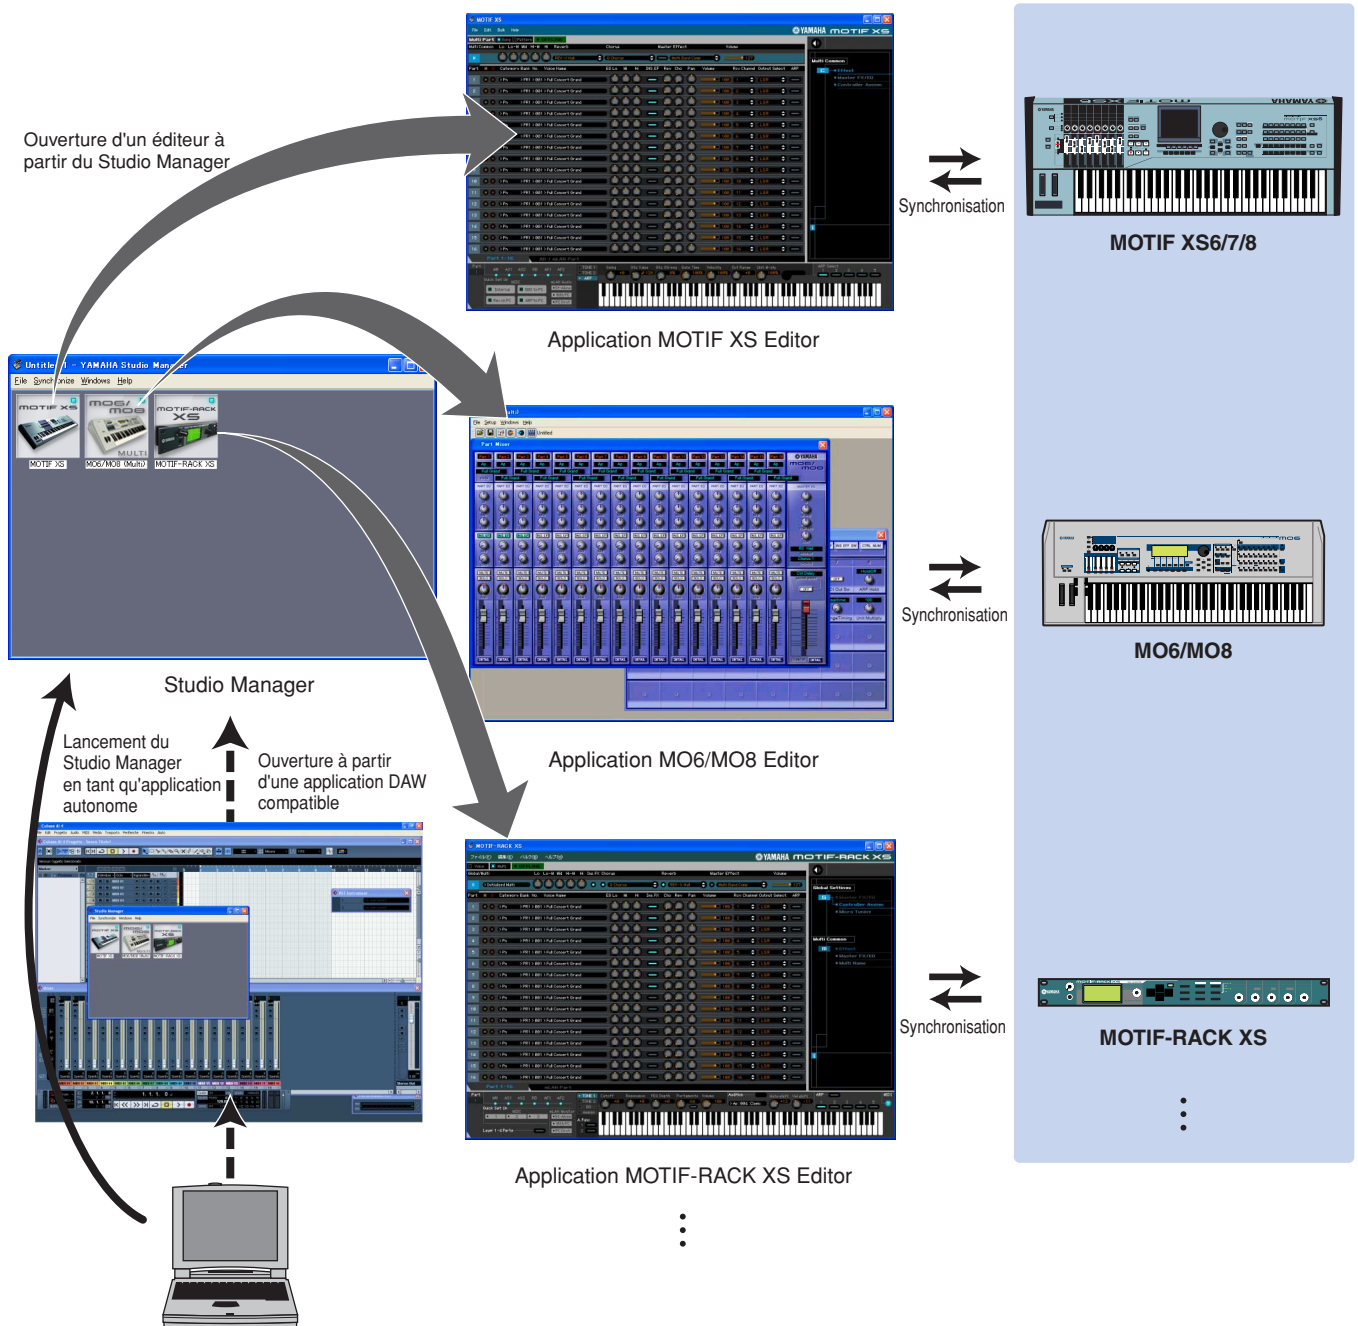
Ouverture d'un éditeur à partir du Studio Manager

Untitled 1 - YAMAHA Studio Manager

File Synchronize Windows Help

MOTIF XS

MO6/MO8 (Multi)

MOTIF-RACK XS

Studio Manager

Lancement du Studio Manager en tant qu'application autonome

Ouverture à partir d'une application DAW compatible

Application MOTIF XS Editor

Synchronisation

MOTIF XS6/7/8

Application MO6/MO8 Editor

Synchronisation

MO6/MO8

Application MOTIF-RACK XS Editor

Synchronisation

MOTIF-RACK XS

⋮

⋮